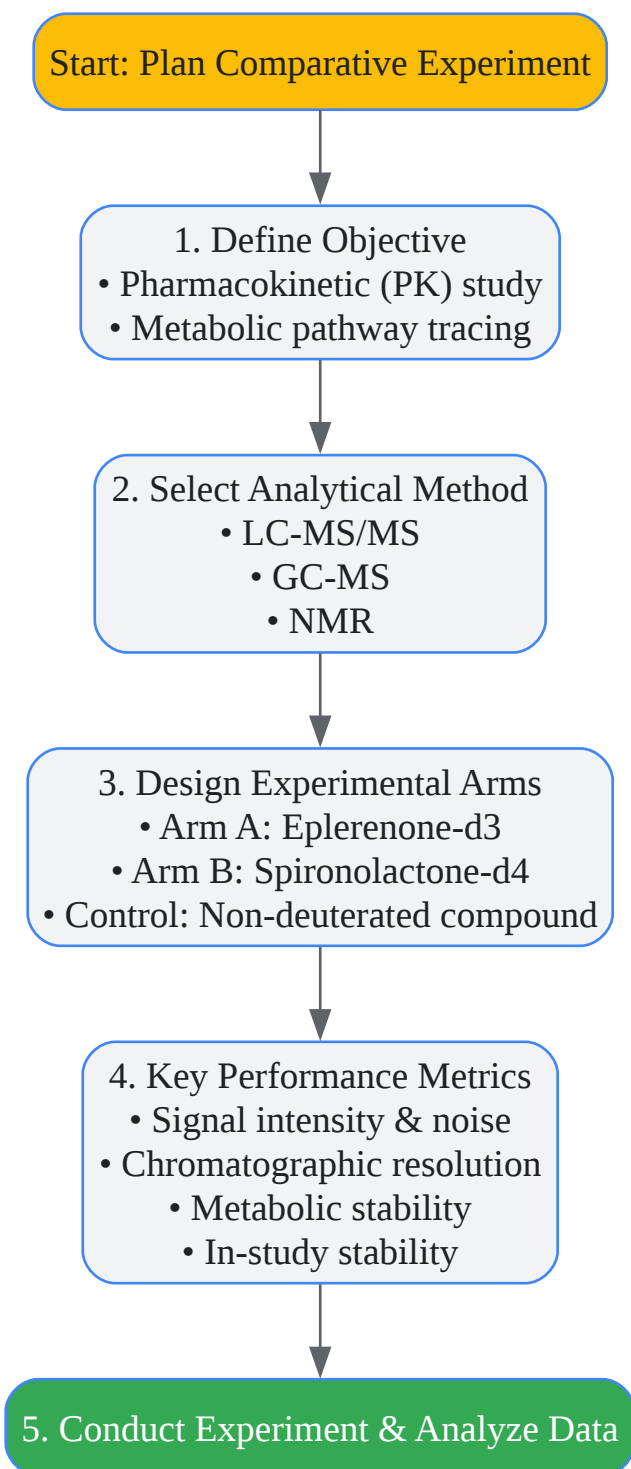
Start: Plan Comparative Experiment

1. Define Objective
• Pharmacokinetic (PK) study
• Metabolic pathway tracing

2. Select Analytical Method
• LC-MS/MS
• GC-MS
• NMR

3. Design Experimental Arms
• Arm A: Eplerenone-d3
• Arm B: Spironolactone-d4
• Control: Non-deuterated compound

4. Key Performance Metrics
• Signal intensity & noise
• Chromatographic resolution
• Metabolic stability
• In-study stability

5. Conduct Experiment & Analyze Data